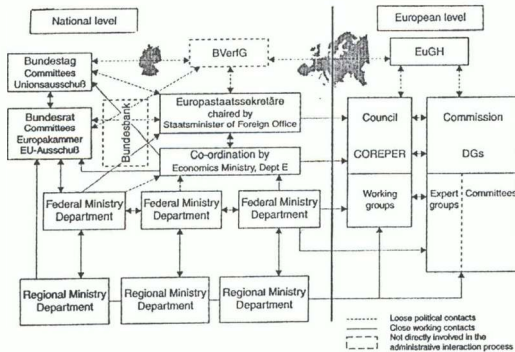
National level

European level

BVerfG

EuGH

Bundestag Committees Unionsausschuß

Bundesrat Committees Europakammer EU-Ausschuß

Bundesbank

Europastaatssekretäre chaired by Staatsminister of Foreign Office

Co-ordination by Economics Ministry, Dept E

Council

COREPER

Working groups

Commission

DGs

Expert groups

Committees

Federal Ministry Department

Federal Ministry Department

Federal Ministry Department

Regional Ministry Department

Regional Ministry Department

Regional Ministry Department

Loose political contacts

Close working contacts

Not directly involved in the administrative interaction process